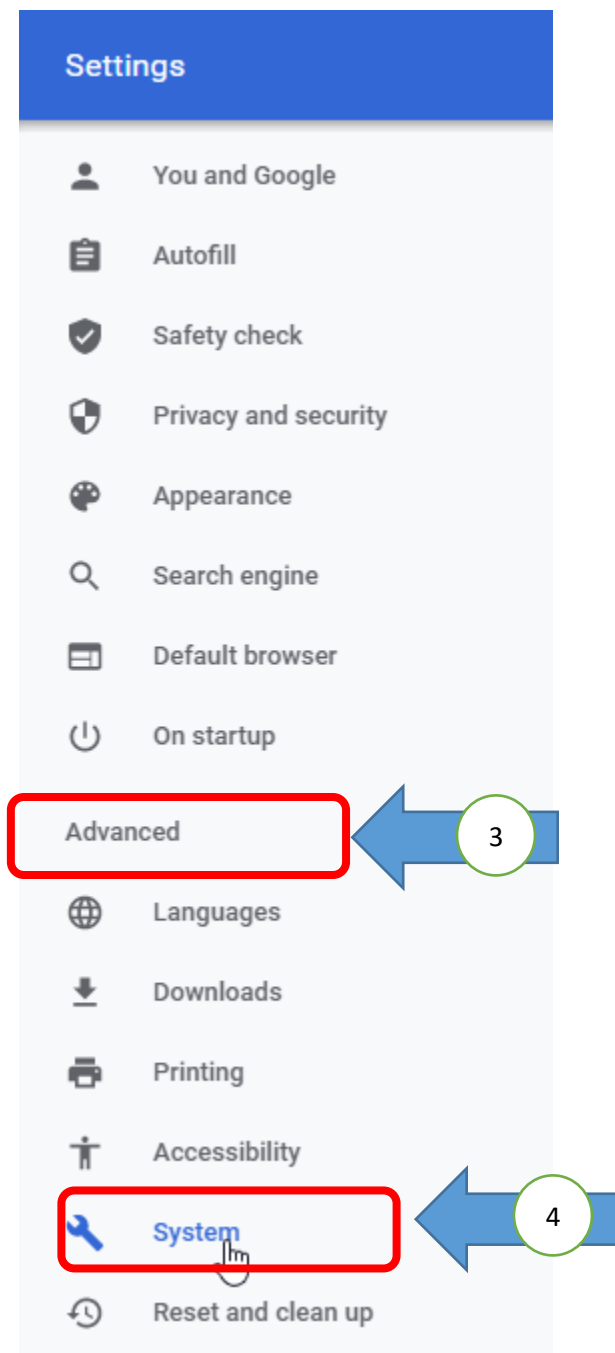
Settings

You and Google

Autofill

Safety check

Privacy and security

Appearance

Search engine

Default browser

On startup

Advanced

3

Languages

Downloads

Printing

Accessibility

System

4

Reset and clean up